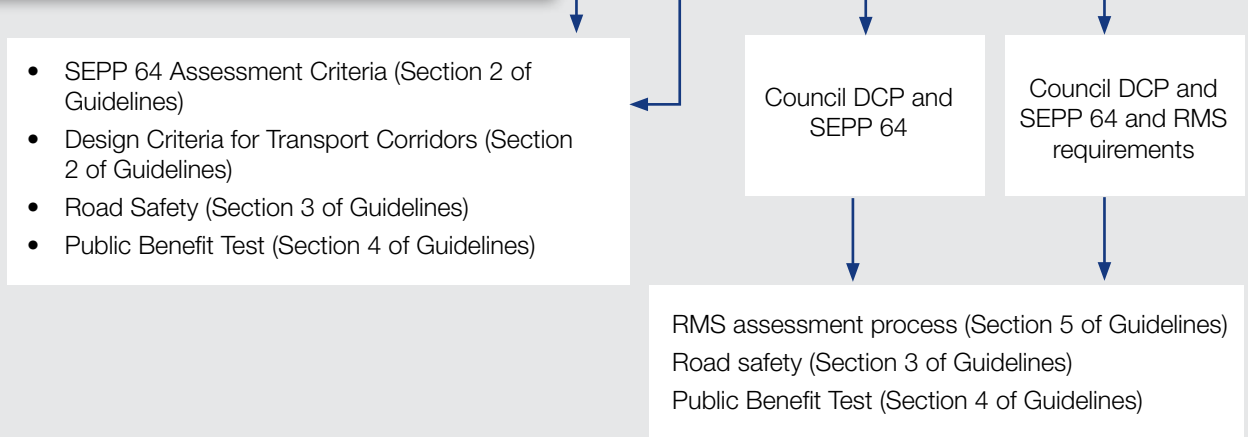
- SEPP 64 Assessment Criteria (Section 2 of Guidelines)
- Design Criteria for Transport Corridors (Section 2 of Guidelines)
- Road Safety (Section 3 of Guidelines)
- Public Benefit Test (Section 4 of Guidelines)

Council DCP and SEPP 64

Council DCP and SEPP 64 and RMS requirements

RMS assessment process (Section 5 of Guidelines)
Road safety (Section 3 of Guidelines)
Public Benefit Test (Section 4 of Guidelines)